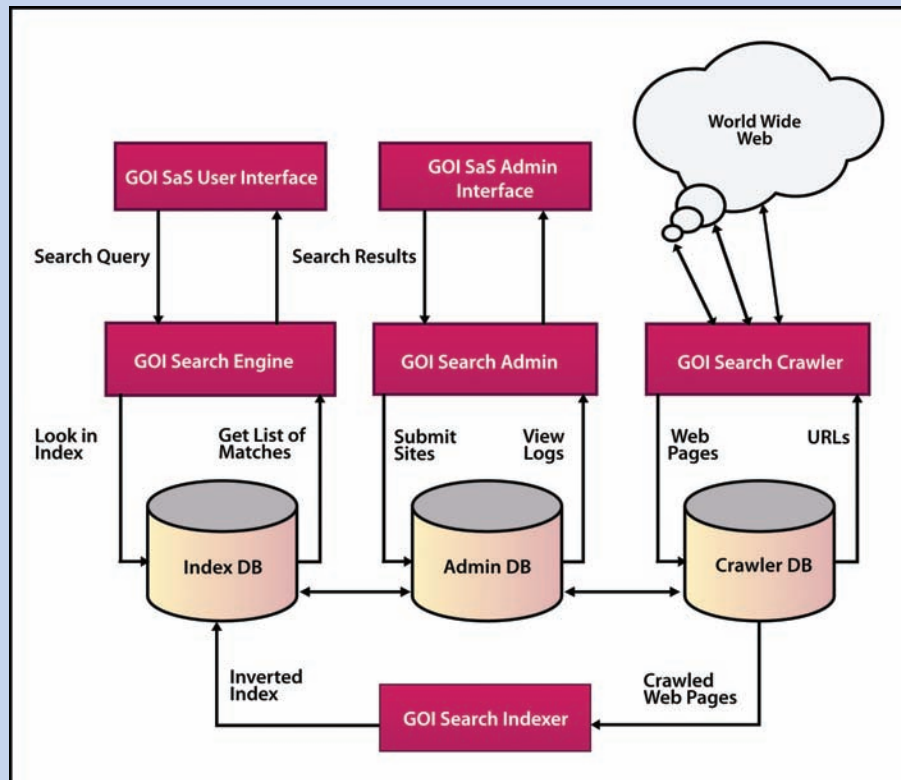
World Wide Web

GOI SaS User Interface

GOI SaS Admin Interface

Search Query

Search Results

GOI Search Engine

GOI Search Admin

GOI Search Crawler

Look in Index

Get List of Matches

Submit Sites

View Logs

Web Pages

URLs

Index DB

Admin DB

Crawler DB

Inverted Index

Crawled Web Pages

GOI Search Indexer